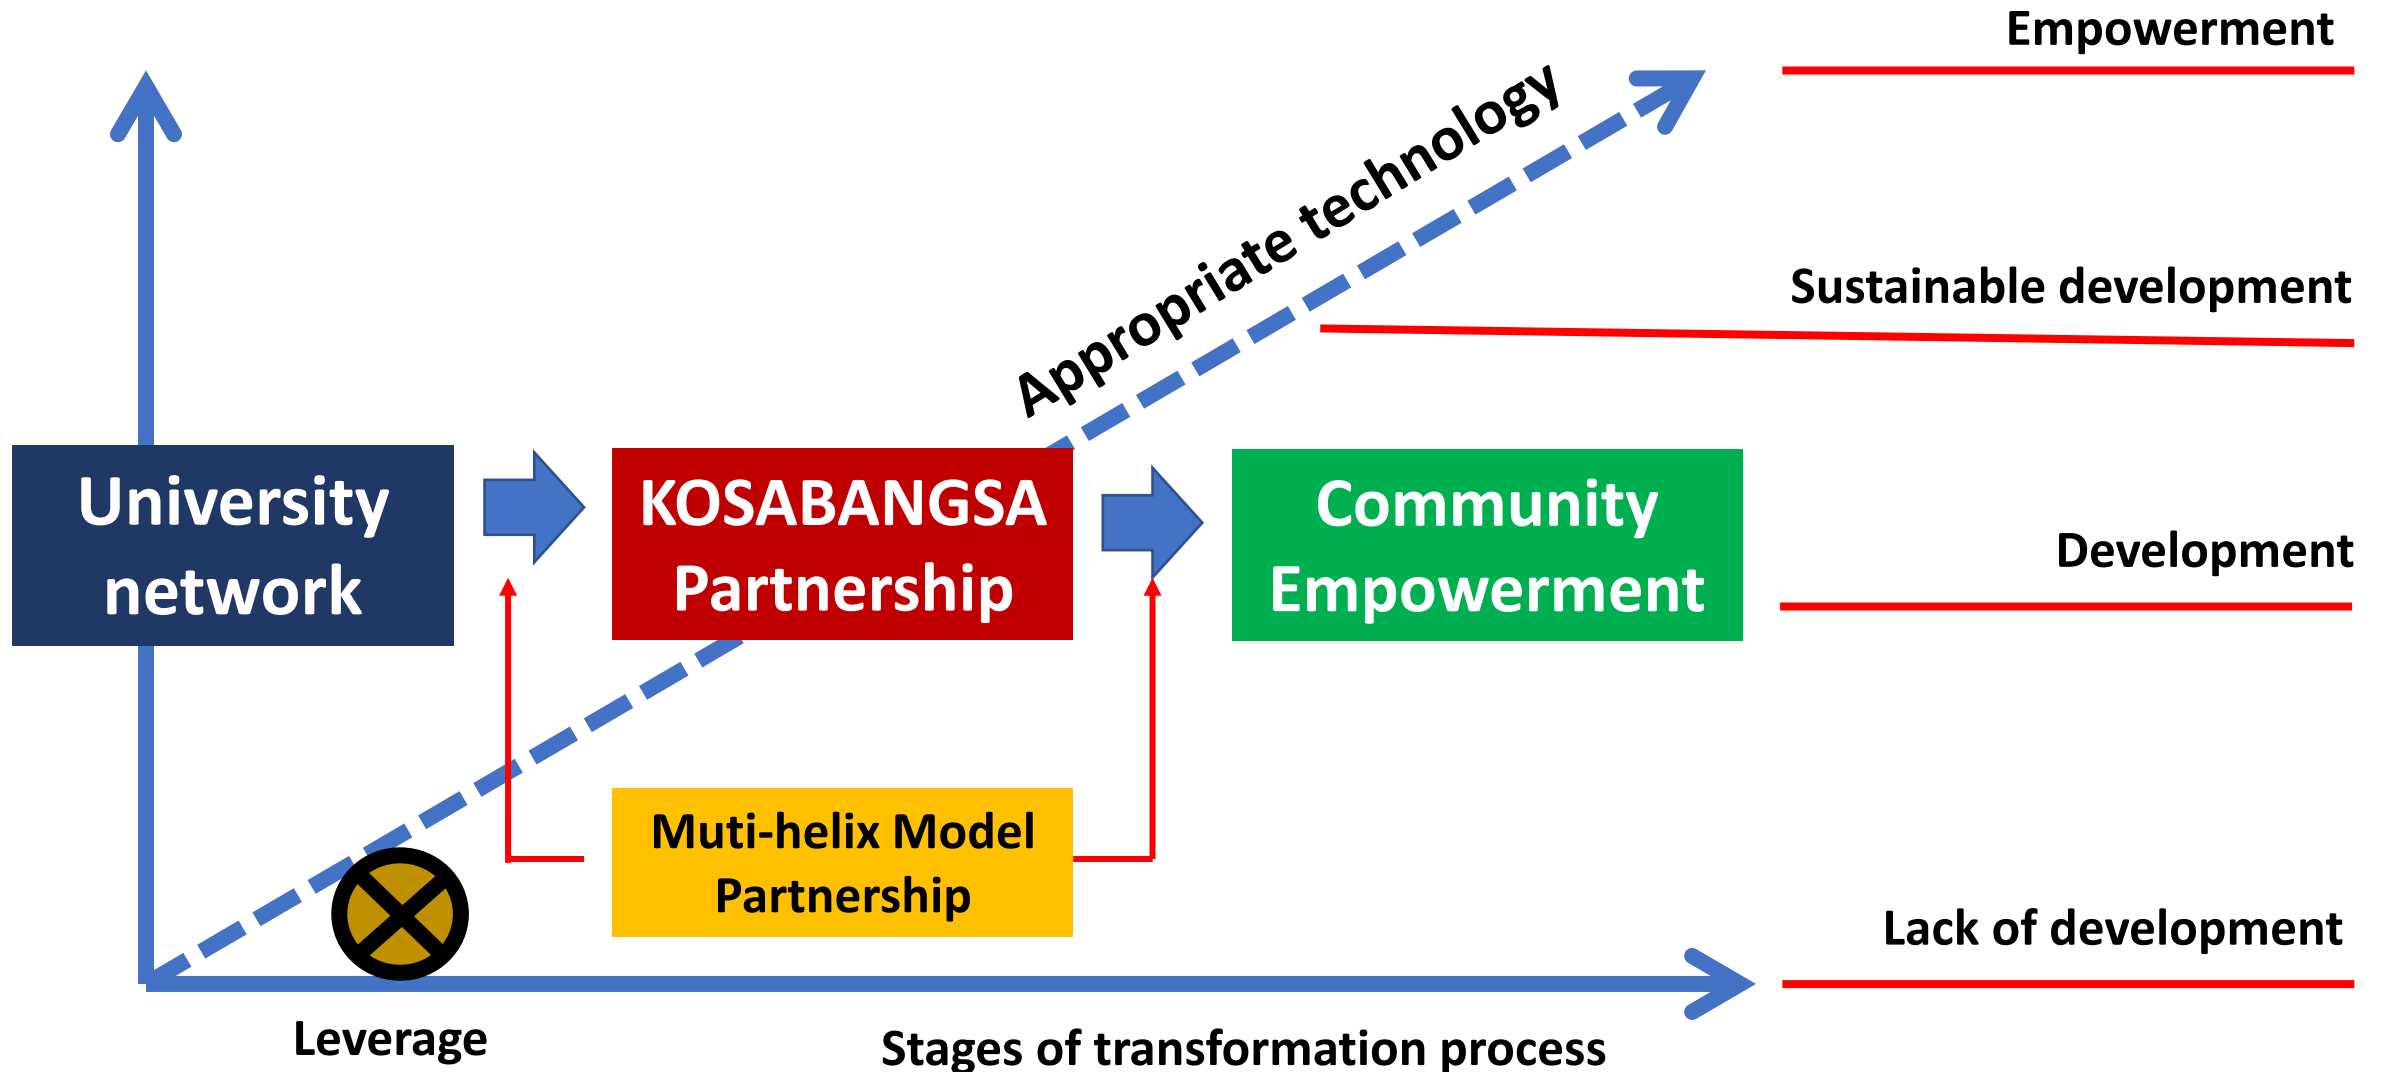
Empowerment

Appropriate technology

Sustainable development

University network

KOSABANGSA Partnership

Community Empowerment

Development

Muti-helix Model Partnership

Lack of development

Leverage

Stages of transformation process